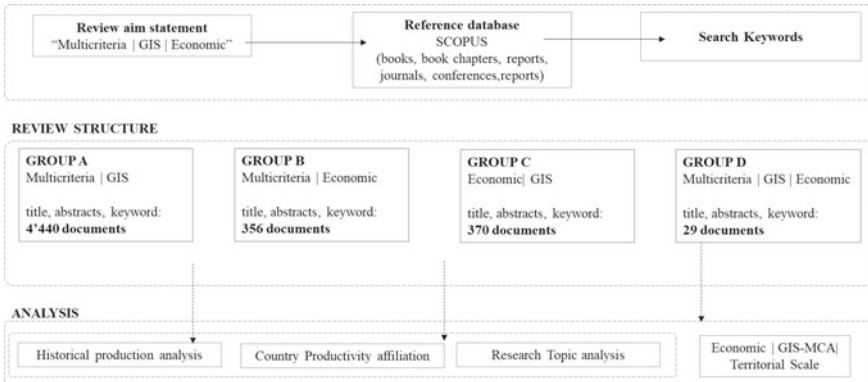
Review aim statement
"Multicriteria | GIS | Economic"

Reference database
SCOPUS
(books, book chapters, reports, journals, conferences,reports)

Search Keywords

REVIEW STRUCTURE

GROUP A
Multicriteria | GIS

title, abstracts, keyword:
4'440 documents

GROUP B
Multicriteria | Economic

title, abstracts, keyword:
356 documents

GROUP C
Economic| GIS

title, abstracts, keyword:
370 documents

GROUP D
Multicriteria | GIS | Economic

title, abstracts, keyword:
29 documents

ANALYSIS

Historical production analysis

Country Productivity affiliation

Research Topic analysis

Economic | GIS-MCA|
Territorial Scale